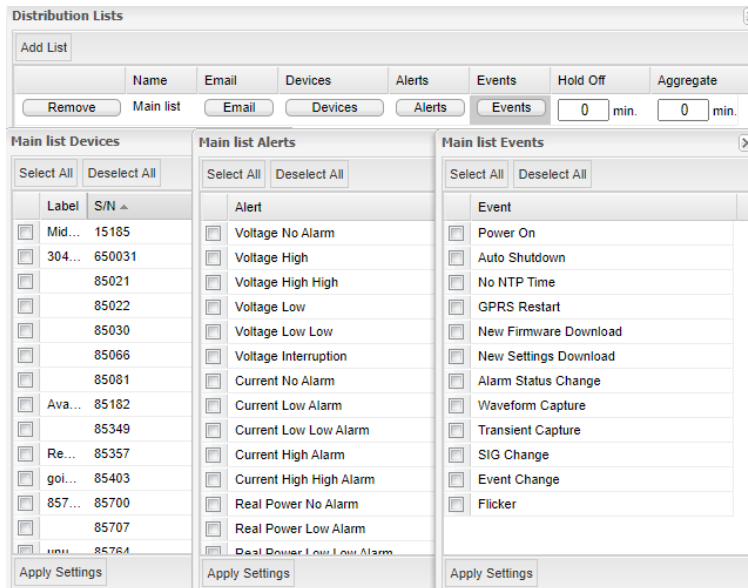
Distribution Lists

Add List

| | Name | Email | Devices | Alerts | Events | Hold Off | Aggregate |
|---|---|---|---|---|---|---|---|
| Remove | Main list | Email | Devices | Alerts | Events | 0 min. | 0 min. |

Main list Devices

Select All Deselect All

| | Label | S/N |
|---|---|---|
| | Mid... | 15185 |
| | 304... | 650031 |
| | | 85021 |
| | | 85022 |
| | | 85030 |
| | | 85066 |
| | | 85081 |
| | Ava... | 85182 |
| | | 85349 |
| | Re... | 85357 |
| | goi... | 85403 |
| | 857... | 85700 |
| | | 85707 |
| | unu... | 85764 |

Apply Settings

Main list Alerts

Select All Deselect All

| | Alert |
|---|---|
| | Voltage No Alarm |
| | Voltage High |
| | Voltage High High |
| | Voltage Low |
| | Voltage Low Low |
| | Voltage Interruption |
| | Current No Alarm |
| | Current Low Alarm |
| | Current Low Low Alarm |
| | Current High Alarm |
| | Current High High Alarm |
| | Real Power No Alarm |
| | Real Power Low Alarm |
| | Real Power Low Low Alarm |

Apply Settings

Main list Events

Select All Deselect All

| | Event |
|---|---|
| | Power On |
| | Auto Shutdown |
| | No NTP Time |
| | GPRS Restart |
| | New Firmware Download |
| | New Settings Download |
| | Alarm Status Change |
| | Waveform Capture |
| | Transient Capture |
| | SIG Change |
| | Event Change |
| | Flicker |

Apply Settings